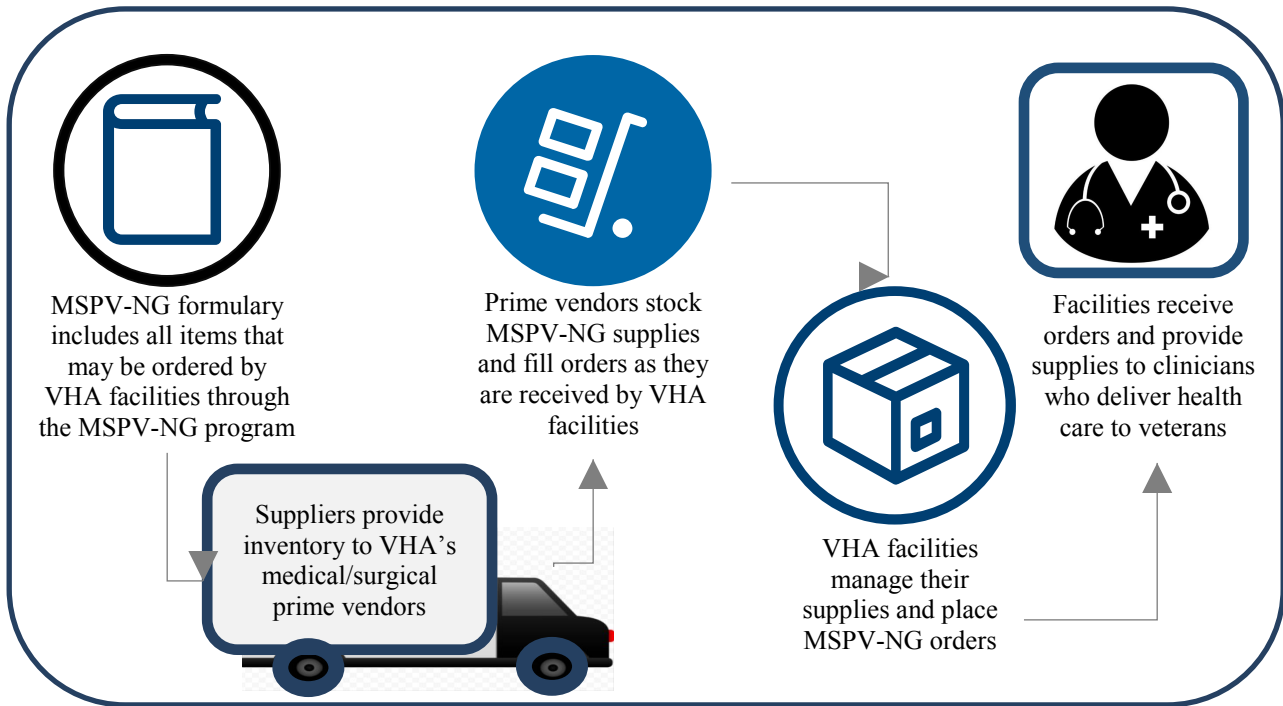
MSPV-NG formulary includes all items that may be ordered by VHA facilities through the MSPV-NG program

Suppliers provide inventory to VHA's medical/surgical prime vendors

Prime vendors stock MSPV-NG supplies and fill orders as they are received by VHA facilities

VHA facilities manage their supplies and place MSPV-NG orders

Facilities receive orders and provide supplies to clinicians who deliver health care to veterans